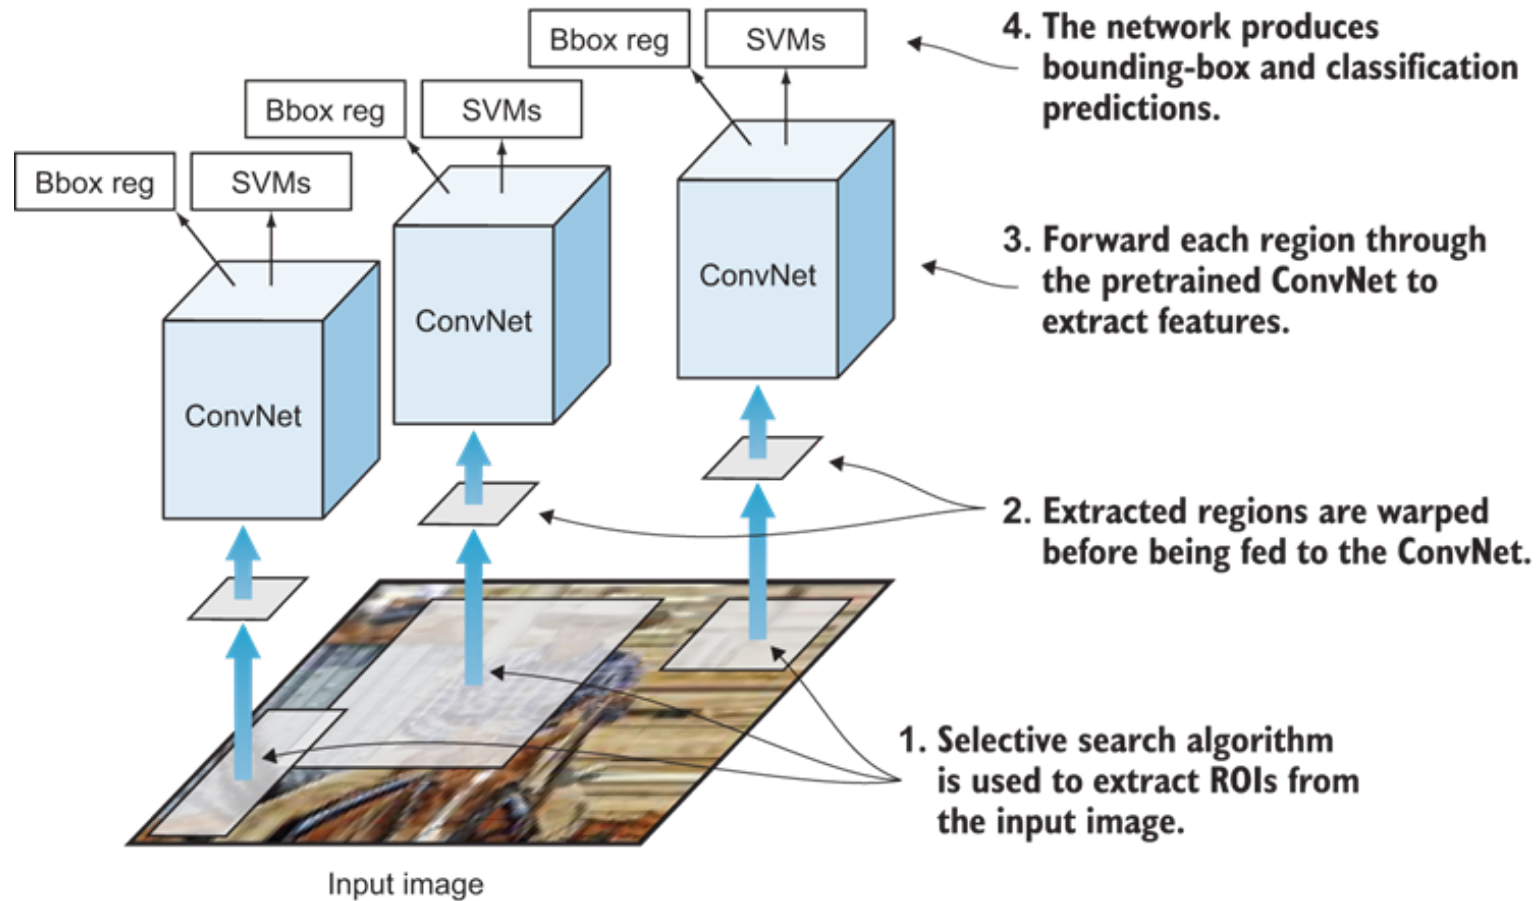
Bbox reg

SVMs

4. The network produces bounding-box and classification predictions.

Bbox reg

SVMs

Bbox reg

SVMs

ConvNet

ConvNet

ConvNet

3. Forward each region through the pretrained ConvNet to extract features.

2. Extracted regions are warped before being fed to the ConvNet.

1. Selective search algorithm is used to extract ROIs from the input image.

Input image